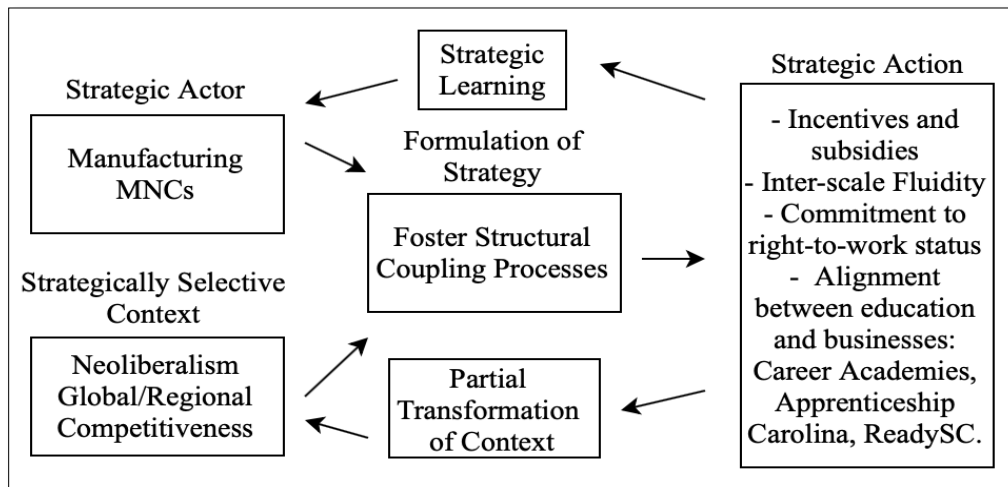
Strategic Learning

Strategic Actor

Manufacturing MNCs

Formulation of Strategy

Foster Structural Coupling Processes

Strategic Action

- Incentives and subsidies
- Inter-scale Fluidity
- Commitment to right-to-work status
- Alignment between education and businesses: Career Academies, Apprenticeship Carolina, ReadySC.

Strategically Selective Context

Neoliberalism Global/Regional Competitiveness

Partial Transformation of Context